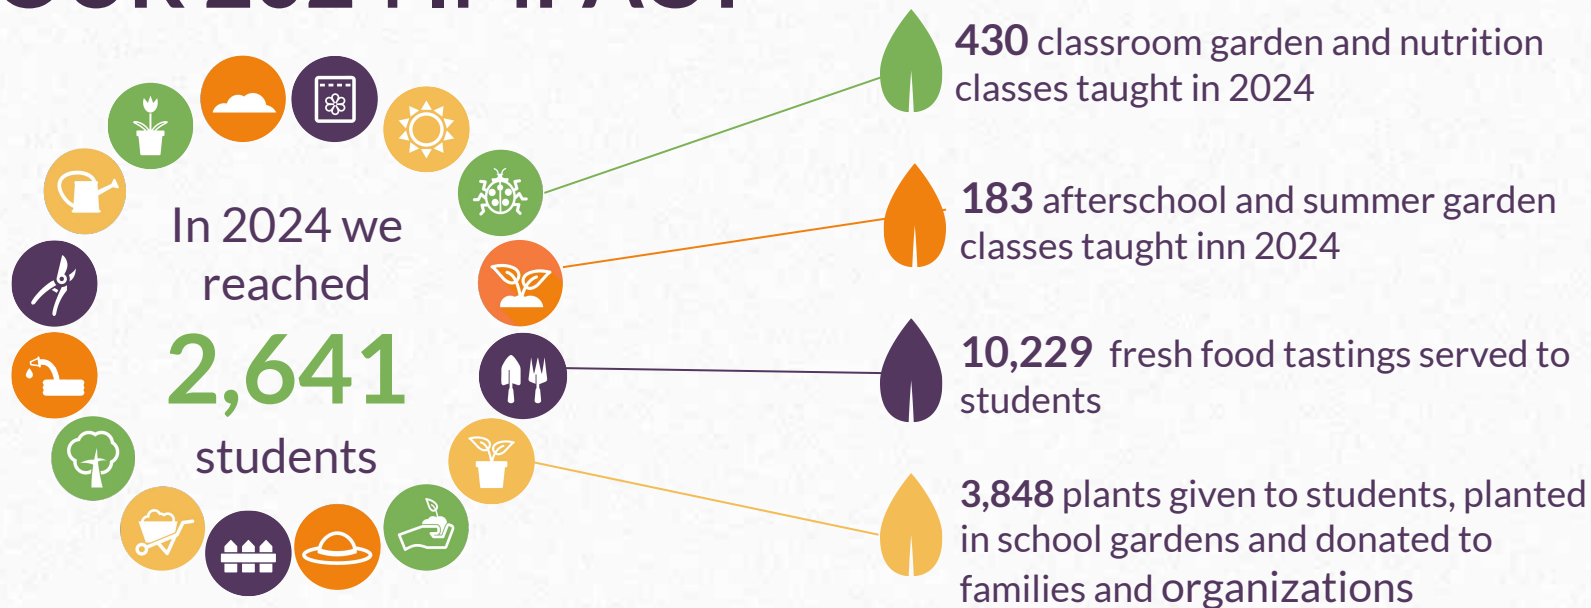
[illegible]

In 2024 we reached 2,641 students

430 classroom garden and nutrition classes taught in 2024

183 afterschool and summer garden classes taught inn 2024

10,229 fresh food tastings served to students

3,848 plants given to students, planted in school gardens and donated to families and organizations